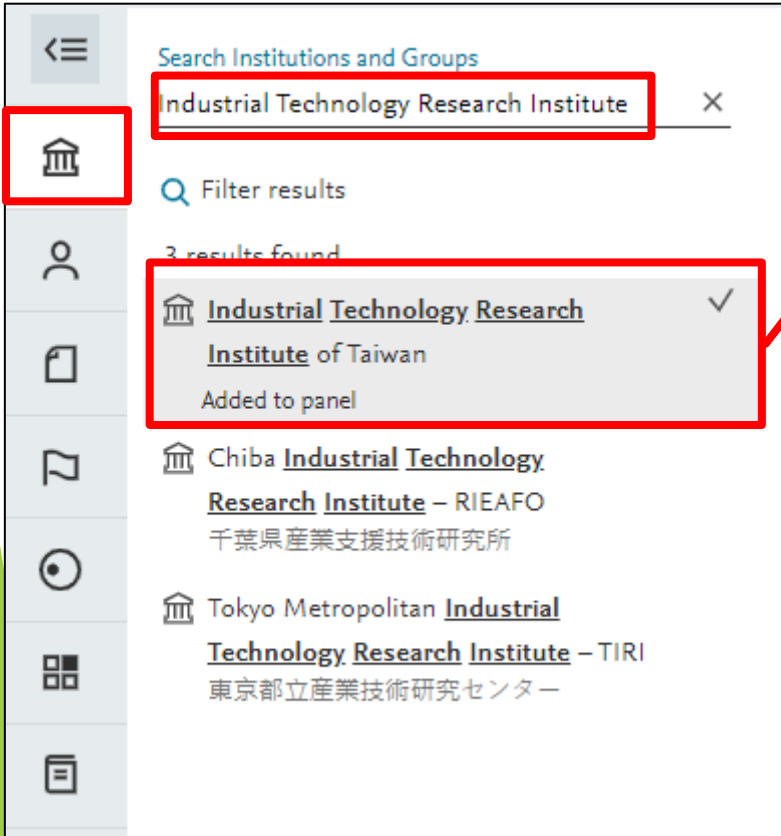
Search Institutions and Groups

Industrial Technology Research Institute ×

Filter results

3 results found

Industrial Technology Research Institute of Taiwan ✓

Added to panel

Chiba Industrial Technology Research Institute – RIEAFO

千葉県産業支援技術研究所

Tokyo Metropolitan Industrial Technology Research Institute – TIRI

東京都立産業技術研究センター